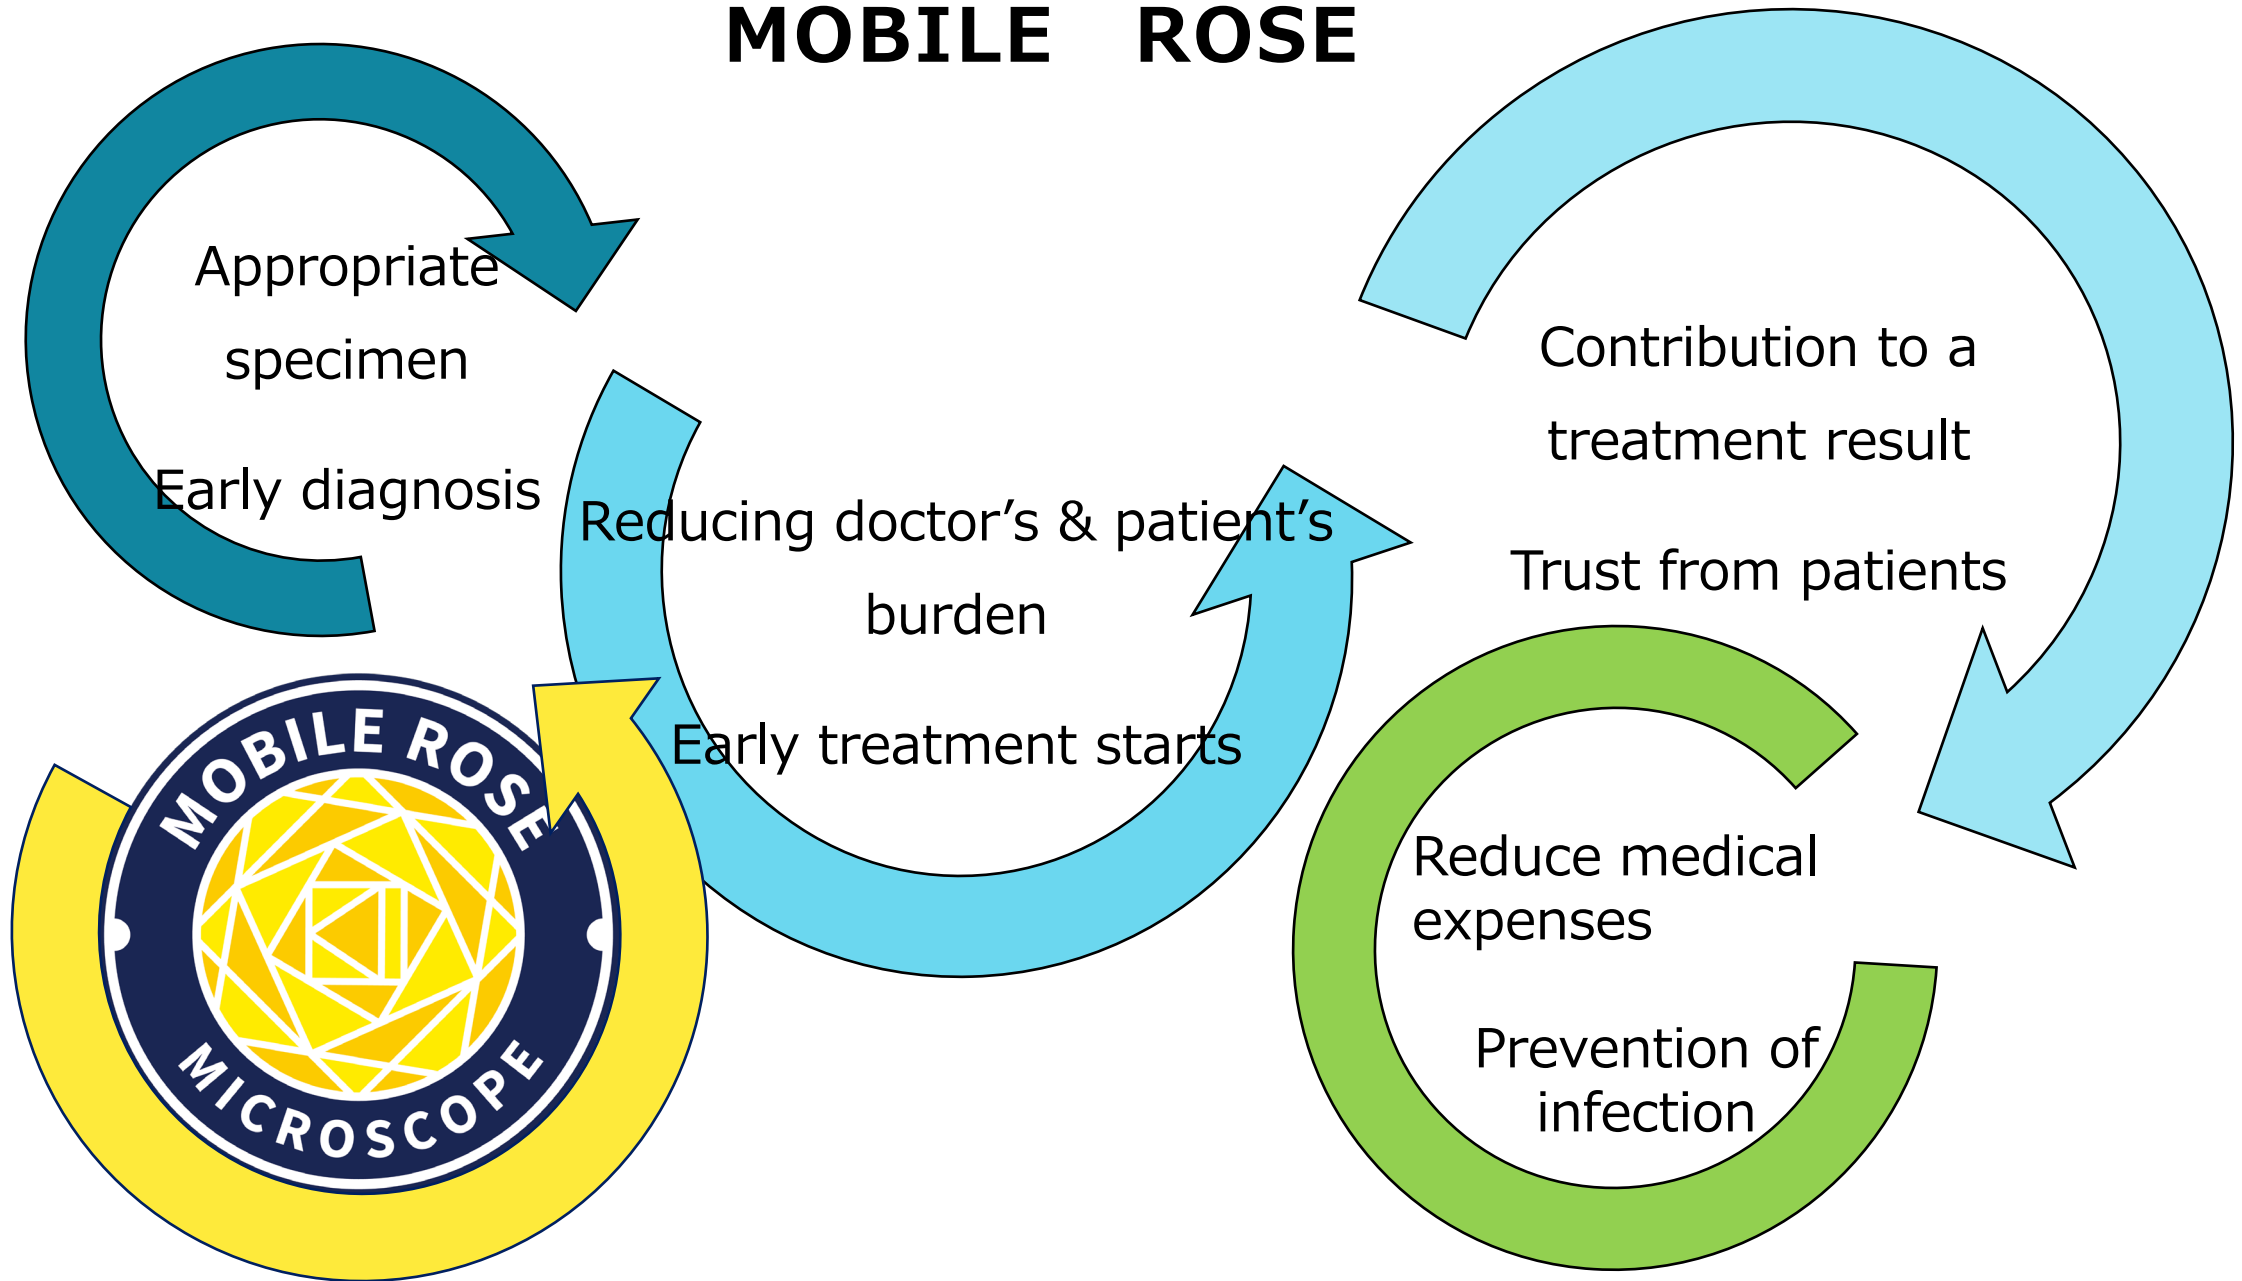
MOBILE ROSE

Appropriate specimen

Early diagnosis

Reducing doctor’s & patient’s burden

Early treatment starts

Contribution to a treatment result

Trust from patients

Reduce medical expenses

Prevention of infection

MOBILE ROSE

MICROSCOPE